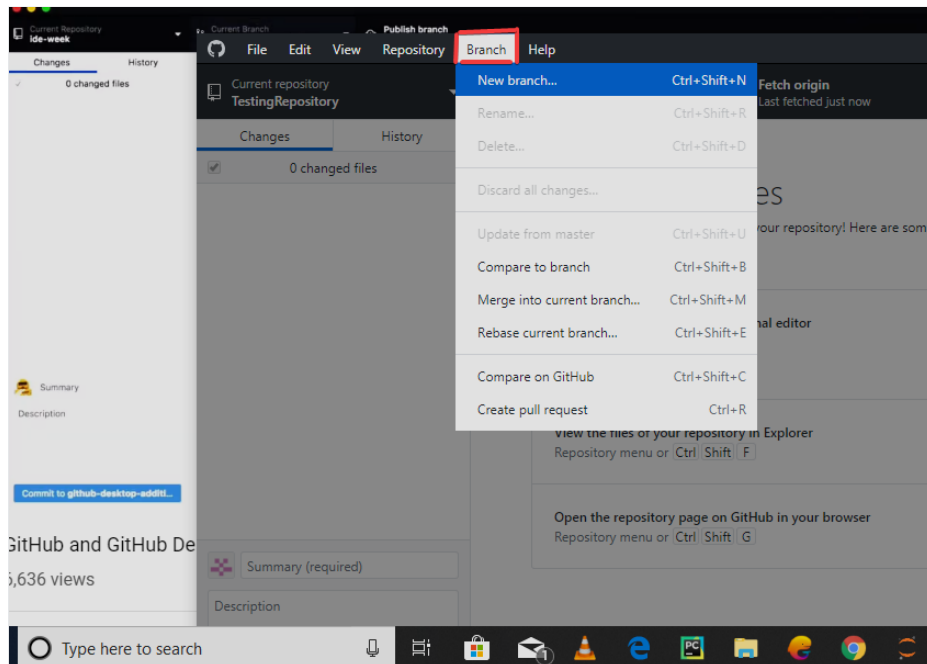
Current Repository
lde-week

Current Branch

Publish branch

Changes History

0 changed files

Summary

Description

Commit to github-desktop-additi...

GitHub and GitHub De

,636 views

File Edit View Repository Branch Help

Current repository
TestingRepository

Fetch origin
Last fetched just now

Changes History

0 changed files

New branch... Ctrl+Shift+N
Rename... Ctrl+Shift+R
Delete... Ctrl+Shift+D
Discard all changes...
Update from master Ctrl+Shift+U
Compare to branch Ctrl+Shift+B
Merge into current branch... Ctrl+Shift+M
Rebase current branch... Ctrl+Shift+E
Compare on GitHub Ctrl+Shift+C
Create pull request Ctrl+R

es

your repository! Here are som

nal editor

View the files of your repository in Explorer
Repository menu or Ctrl Shift F

Open the repository page on GitHub in your browser
Repository menu or Ctrl Shift G

Summary (required)

Description

Type here to search